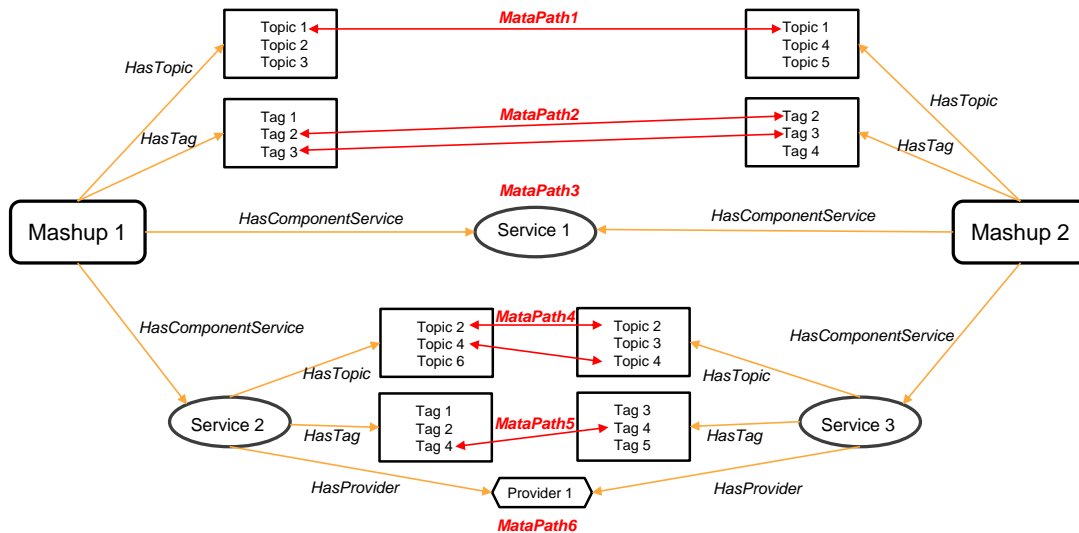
Topic 1
Topic 2
Topic 3

MataPath1

Topic 1
Topic 4
Topic 5

HasTopic

HasTopic

Tag 1
Tag 2
Tag 3

MataPath2

Tag 2
Tag 3
Tag 4

HasTag

HasTag

MataPath3

Mashup 1

HasComponentService

Service 1

HasComponentService

Mashup 2

HasComponentService

Topic 2
Topic 4
Topic 6

MataPath4

Topic 2
Topic 3
Topic 4

HasComponentService

HasTopic

HasTopic

Service 2

Tag 1
Tag 2
Tag 4

MataPath5

Tag 3
Tag 4
Tag 5

Service 3

HasTag

HasTag

HasProvider

Provider 1

HasProvider

MataPath6